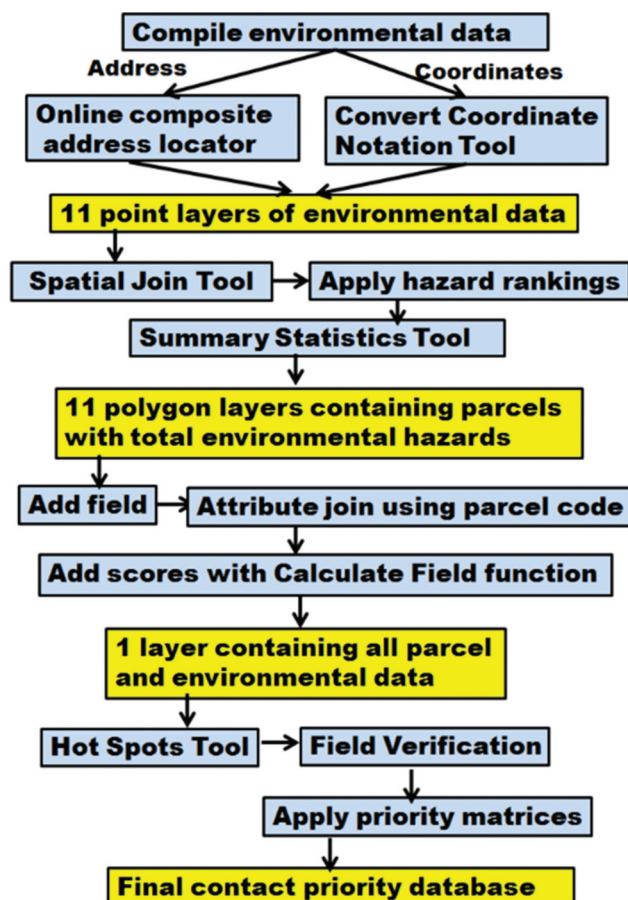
Compile environmental data

Address

Coordinates

Online composite address locator

Convert Coordinate Notation Tool

11 point layers of environmental data

Spatial Join Tool

Apply hazard rankings

Summary Statistics Tool

11 polygon layers containing parcels with total environmental hazards

Add field

Attribute join using parcel code

Add scores with Calculate Field function

1 layer containing all parcel and environmental data

Hot Spots Tool

Field Verification

Apply priority matrices

Final contact priority database